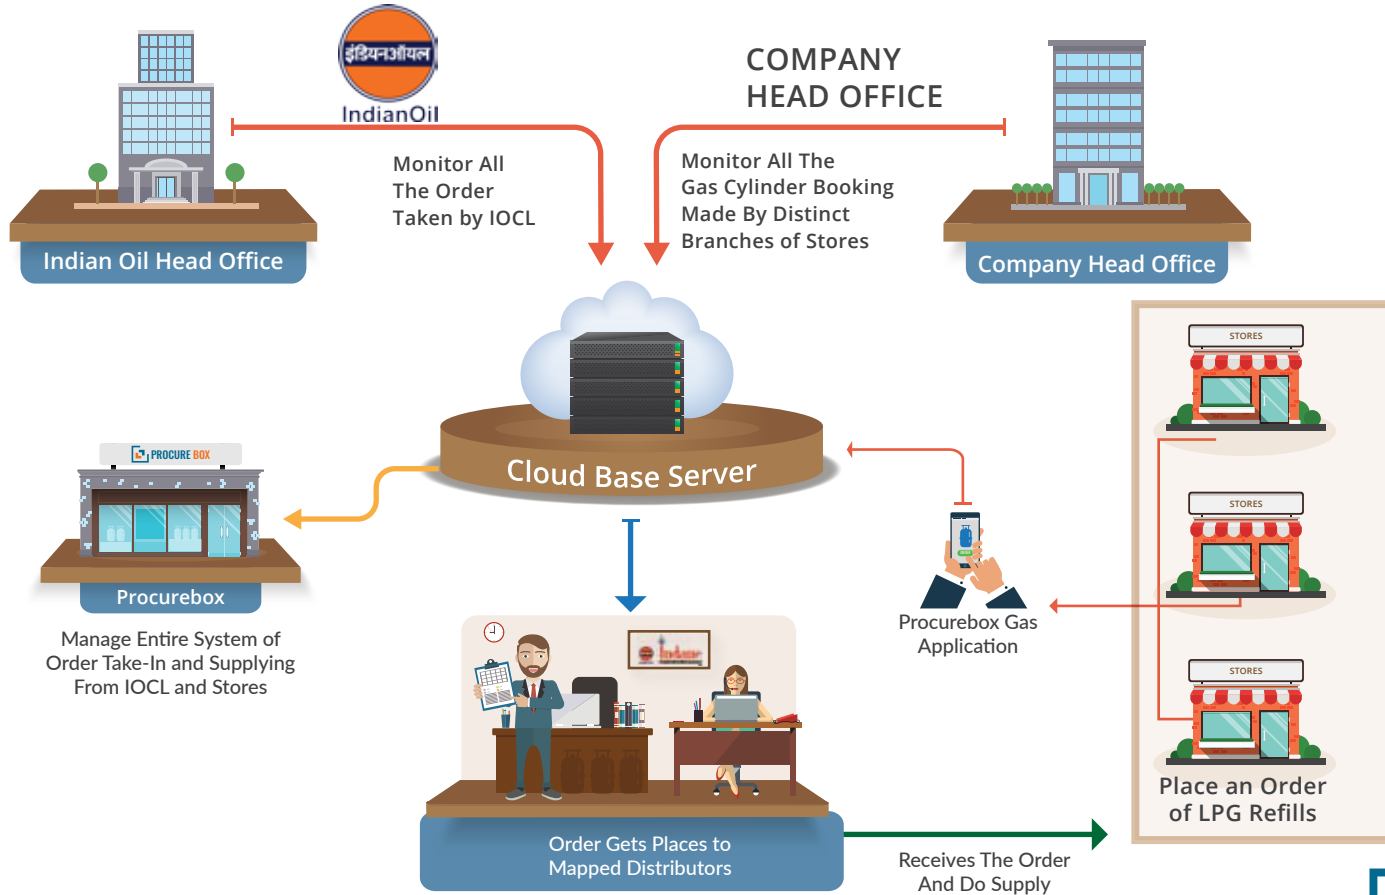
इंडियनऑयल
IndianOil

COMPANY HEAD OFFICE

Monitor All The Order Taken by IOCL

Monitor All The Gas Cylinder Booking Made By Distinct Branches of Stores

Indian Oil Head Office

Company Head Office

STORES

Cloud Base Server

PROCURE BOX

Procurebox

Manage Entire System of Order Take-In and Supplying From IOCL and Stores

STORES

Procurebox Gas Application

STORES

Place an Order of LPG Refills

Indane

Order Gets Places to Mapped Distributors

Receives The Order And Do Supply